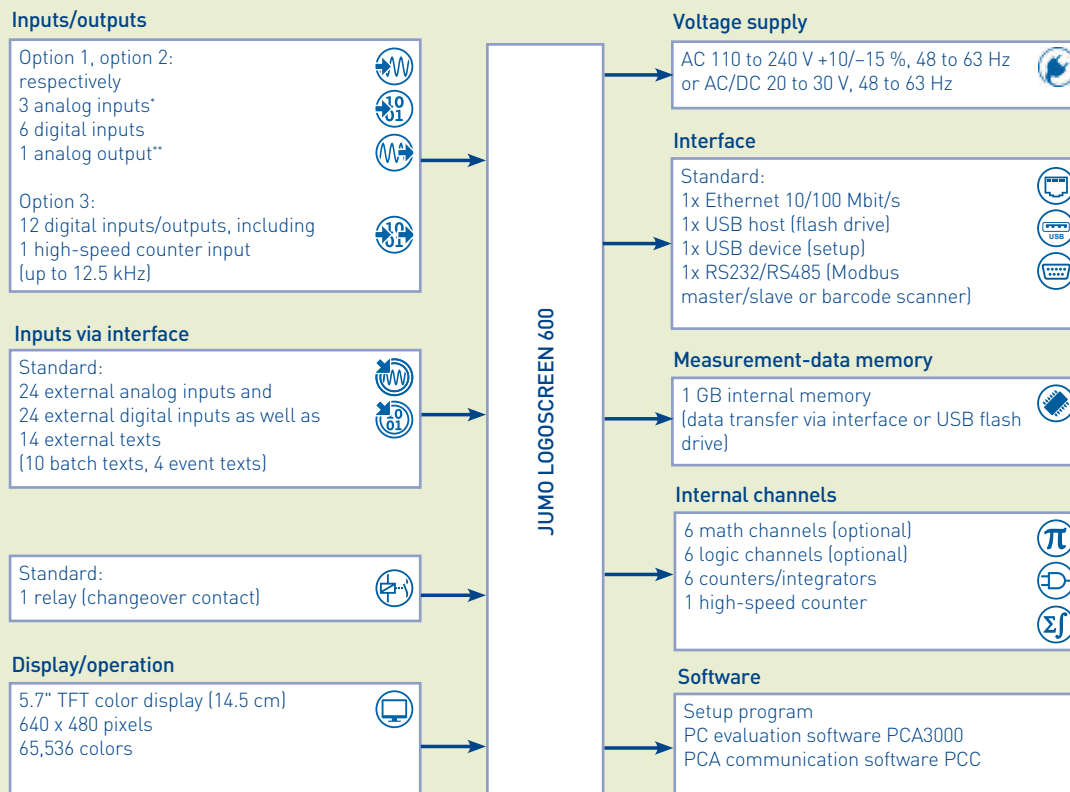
Inputs/outputs

Option 1, option 2:
respectively
3 analog inputs*
6 digital inputs
1 analog output**

Option 3:
12 digital inputs/outputs, including
1 high-speed counter input
(up to 12.5 kHz)

Inputs via interface

Standard:
24 external analog inputs and
24 external digital inputs as well as
14 external texts
(10 batch texts, 4 event texts)

Standard:
1 relay (changeover contact)

Display/operation

5.7" TFT color display (14.5 cm)
640 x 480 pixels
65,536 colors

JUMO LOGOSCREEN 600

Voltage supply

AC 110 to 240 V +10/−15 %, 48 to 63 Hz
or AC/DC 20 to 30 V, 48 to 63 Hz

Interface

Standard:
1x Ethernet 10/100 Mbit/s
1x USB host (flash drive)
1x USB device (setup)
1x RS232/RS485 (Modbus master/slave or barcode scanner)

USB

Measurement-data memory

1 GB internal memory
(data transfer via interface or USB flash drive)

Internal channels

6 math channels (optional)
6 logic channels (optional)
6 counters/integrators
1 high-speed counter

Software

Setup program
PC evaluation software PCA3000
PCA communication software PCC